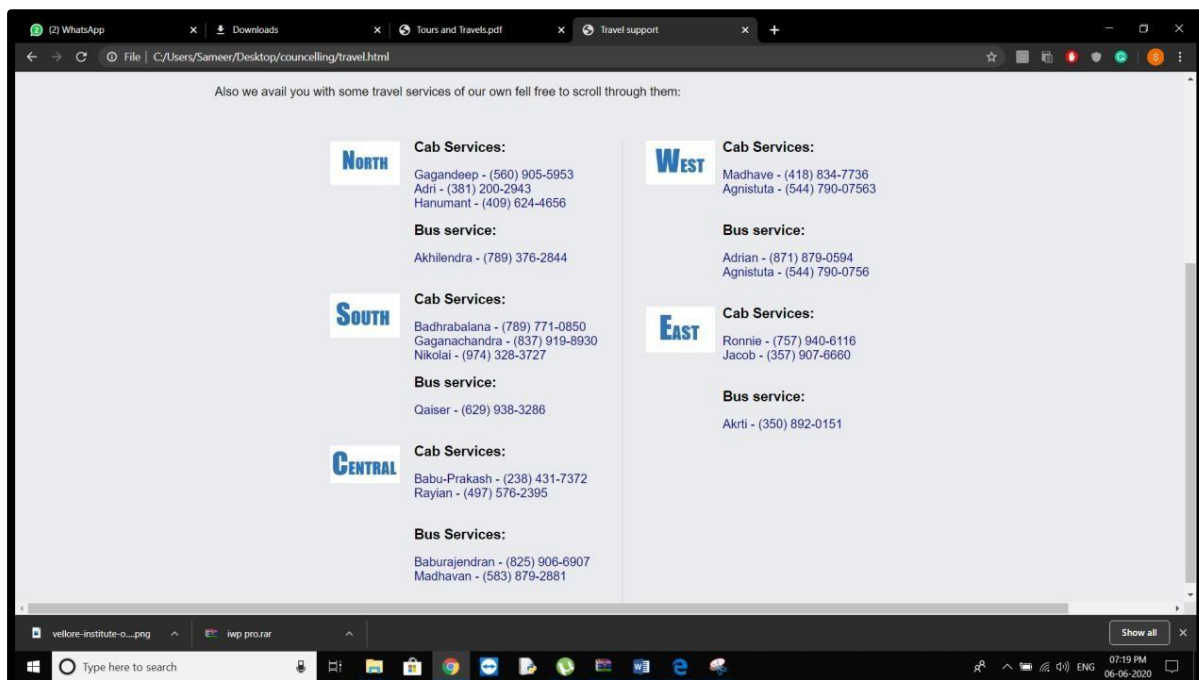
(2) WhatsApp | Downloads | Tours and Travels.pdf | Travel support

File | C:/Users/Sameer/Desktop/councelling/travel.html

Also we avail you with some travel services of our own fell free to scroll through them:

NORTH

Cab Services:

Gagandeep - (560) 905-5953
Adri - (381) 200-2943
Hanumant - (409) 624-4656

Bus service:

Akhilendra - (789) 376-2844

SOUTH

Cab Services:

Badhrabalana - (789) 771-0850
Gaganachandra - (837) 919-8930
Nikolai - (974) 328-3727

Bus service:

Qaiser - (629) 938-3286

CENTRAL

Cab Services:

Babu-Prakash - (238) 431-7372
Rayian - (497) 576-2395

Bus Services:

Baburajendran - (825) 906-6907
Madhavan - (583) 879-2881

WEST

Cab Services:

Madhave - (418) 834-7736
Agnistuta - (544) 790-07563

Bus service:

Adrian - (871) 879-0594
Agnistuta - (544) 790-0756

EAST

Cab Services:

Ronnie - (757) 940-6116
Jacob - (357) 907-6660

Bus service:

Akrti - (350) 892-0151

vellore-institute-o....png | iwp pro.rar | Show all

Type here to search

ENG 07:19 PM 06-06-2020